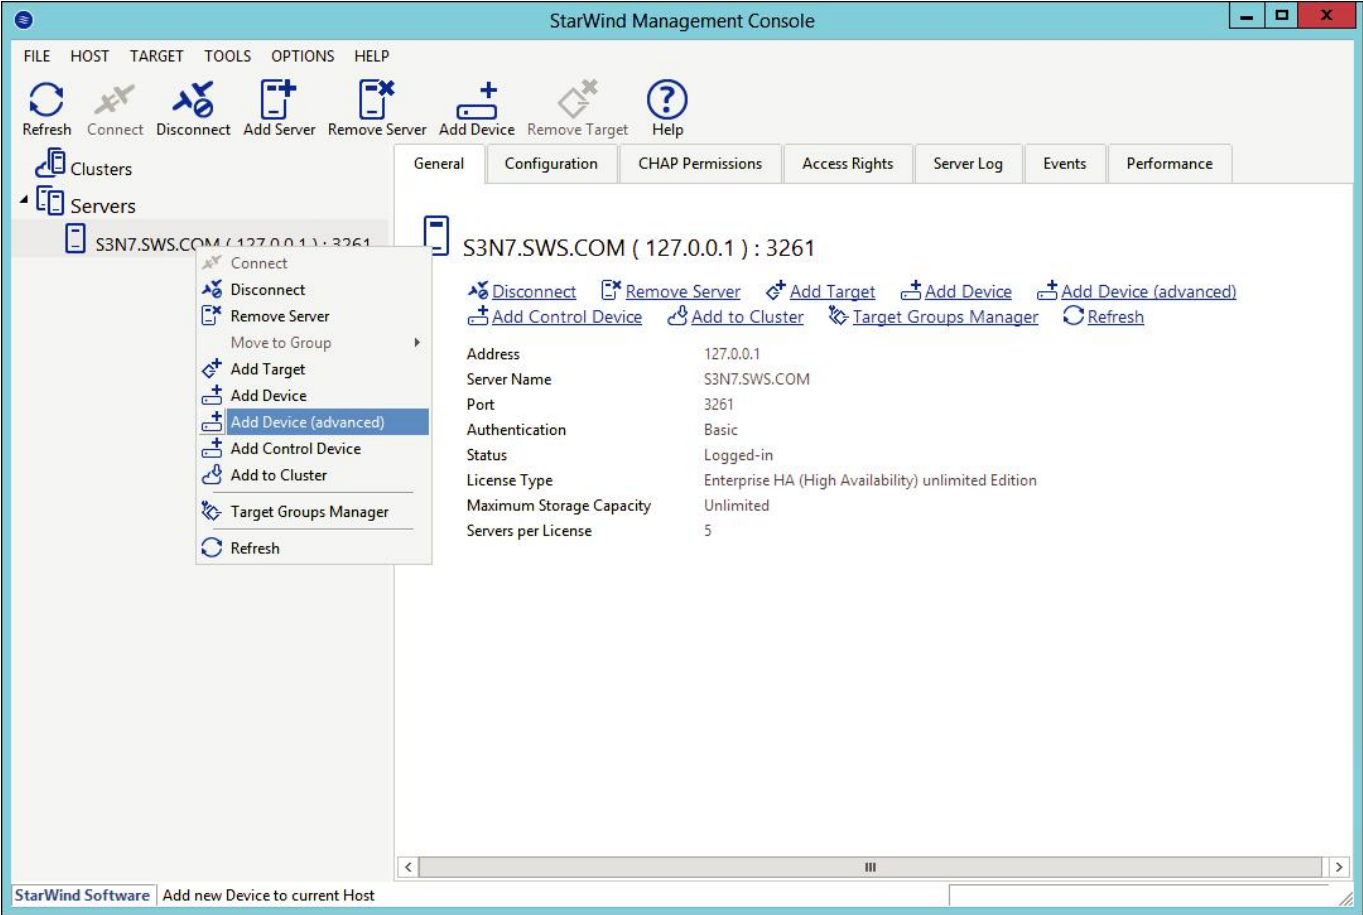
StarWind Management Console

FILE HOST TARGET TOOLS OPTIONS HELP

Refresh Connect Disconnect Add Server Remove Server Add Device Remove Target Help

Clusters
Servers
S3N7.SWS.COM ( 127.0.0.1 ) : 3261

Connect
Disconnect
Remove Server
Move to Group
Add Target
Add Device
Add Device (advanced)
Add Control Device
Add to Cluster
Target Groups Manager
Refresh

General Configuration CHAP Permissions Access Rights Server Log Events Performance

S3N7.SWS.COM ( 127.0.0.1 ) : 3261

Disconnect Remove Server Add Target Add Device Add Device (advanced)
Add Control Device Add to Cluster Target Groups Manager Refresh

| Address | 127.0.0.1 |
|---|---|
| Server Name | S3N7.SWS.COM |
| Port | 3261 |
| Authentication | Basic |
| Status | Logged-in |
| License Type | Enterprise HA (High Availability) unlimited Edition |
| Maximum Storage Capacity | Unlimited |
| Servers per License | 5 |

StarWind Software Add new Device to current Host